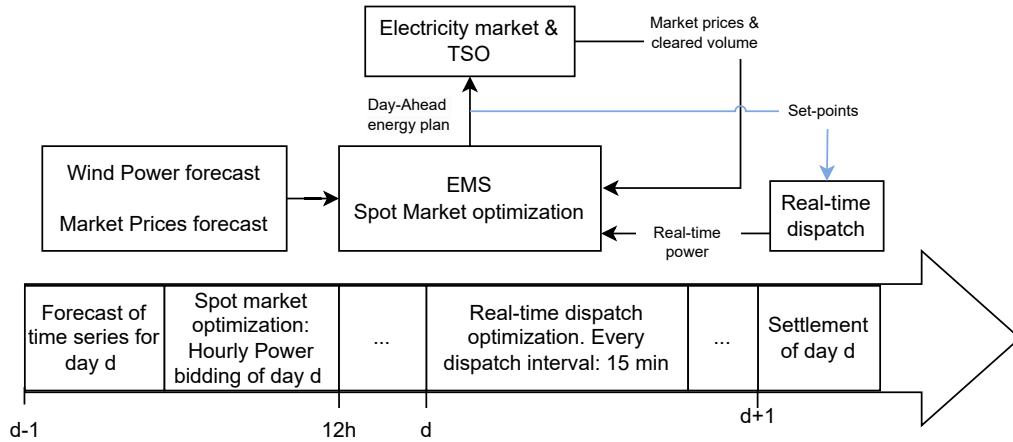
Electricity market & TSO

Market prices & cleared volume

Day-Ahead energy plan

Set-points

Wind Power forecast

Market Prices forecast

EMS
Spot Market optimization

Real-time dispatch

Real-time power

| Forecast of time series for day d | Spot market optimization: Hourly Power bidding of day d | ... | Real-time dispatch optimization. Every dispatch interval: 15 min | ... | Settlement of day d |
|---|---|---|---|---|---|

d-1

12h

d

d+1